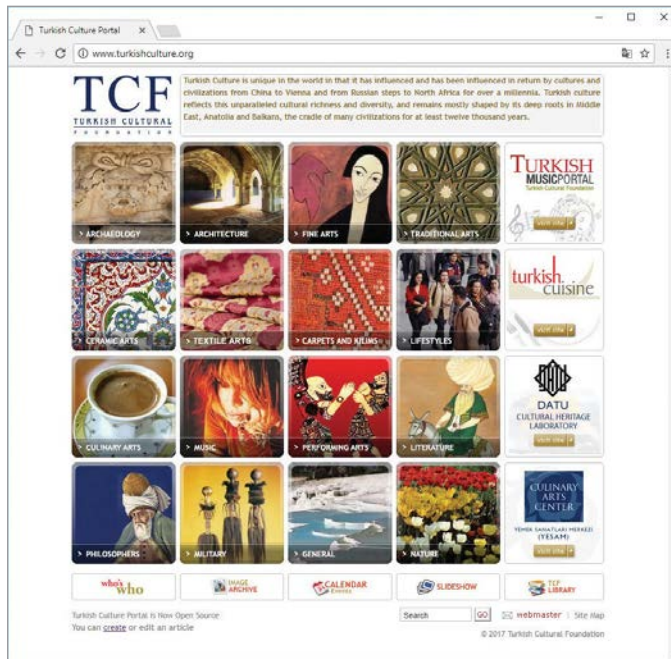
Turkish Culture Portal ×

www.turkishculture.org

TCF
TURKISH CULTURAL FOUNDATION

Turkish Culture is unique in the world in that it has influenced and has been influenced in return by cultures and civilizations from China to Vienna and from Russian steps to North Africa for over a millennia. Turkish culture reflects this unparalleled cultural richness and diversity, and remains mostly shaped by its deep roots in Middle East, Anatolia and Balkans, the cradle of many civilizations for at least twelve thousand years.

› ARCHAEOLOGY
› ARCHITECTURE
› FINE ARTS
› TRADITIONAL ARTS

TURKISH MUSIC PORTAL
Turkish Cultural Foundation
VISIT SITE

› CERAMIC ARTS
› TEXTILE ARTS
› CARPETS AND KILIMS
› LIFESTYLES

turkish cuisine
VISIT SITE

› CULINARY ARTS
› MUSIC
› PERFORMING ARTS
› LITERATURE

DATU
CULTURAL HERITAGE LABORATORY
VISIT SITE

› PHILOSOPHERS
› MILITARY
› GENERAL
› NATURE

CULINARY ARTS CENTER
YEMEK SANATLARI MERKEZİ (YESAM)
VISIT SITE

who's who
IMAGE ARCHIVE
CALENDAR Events
SLIDESHOW
TCF LIBRARY

Turkish Culture Portal is Now Open Source
You can create or edit an article

Search GO
webmaster | Site Map
© 2017 Turkish Cultural Foundation